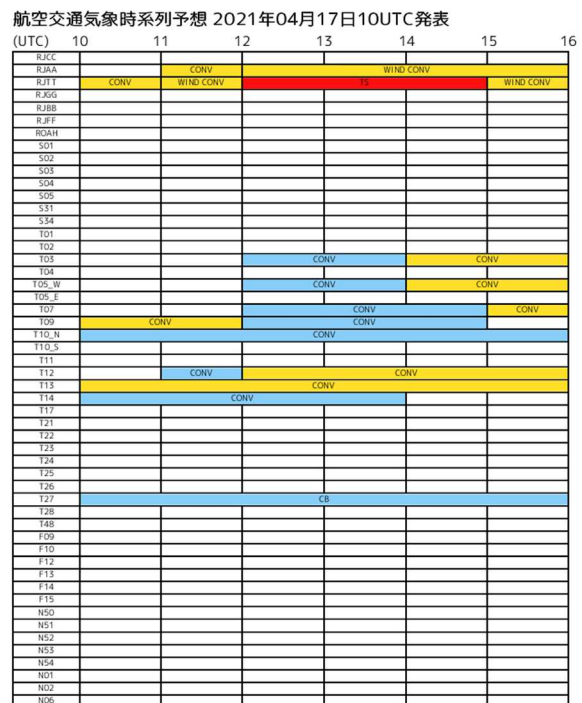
航空交通気象時系列予想 2021年04月17日10UTC発表

| (UTC) | 10 | 11 | 12 | 13 | 14 | 15 | 16 |
|---|---|---|---|---|---|---|---|
| RJCC | | | | | | | |
| RJAA | | CONV | WIND CONV | | | | |
| RJTT | CONV | WIND CONV | TS | | | WIND CONV | |
| RJGG | | | | | | | |
| RJBB | | | | | | | |
| RJFF | | | | | | | |
| ROAH | | | | | | | |
| S01 | | | | | | | |
| S02 | | | | | | | |
| S03 | | | | | | | |
| S04 | | | | | | | |
| S05 | | | | | | | |
| S31 | | | | | | | |
| S34 | | | | | | | |
| T01 | | | | | | | |
| T02 | | | | | | | |
| T03 | | | CONV | | CONV | | |
| T04 | | | | | | | |
| T05_W | | | CONV | | CONV | | |
| T05_E | | | | | | | |
| T07 | | | CONV | | | CONV | |
| T09 | CONV | | CONV | | | | |
| T10_N | CONV | | | | | | |
| T10_S | | | | | | | |
| T11 | | | | | | | |
| T12 | | CONV | CONV | | | | |
| T13 | CONV | | | | | | |
| T14 | CONV | | | | | | |
| T17 | | | | | | | |
| T21 | | | | | | | |
| T22 | | | | | | | |
| T23 | | | | | | | |
| T24 | | | | | | | |
| T25 | | | | | | | |
| T26 | | | | | | | |
| T27 | CB | | | | | | |
| T28 | | | | | | | |
| T48 | | | | | | | |
| F09 | | | | | | | |
| F10 | | | | | | | |
| F12 | | | | | | | |
| F13 | | | | | | | |
| F14 | | | | | | | |
| F15 | | | | | | | |
| N50 | | | | | | | |
| N51 | | | | | | | |
| N52 | | | | | | | |
| N53 | | | | | | | |
| N54 | | | | | | | |
| N01 | | | | | | | |
| N02 | | | | | | | |
| N06 | | | | | | | |